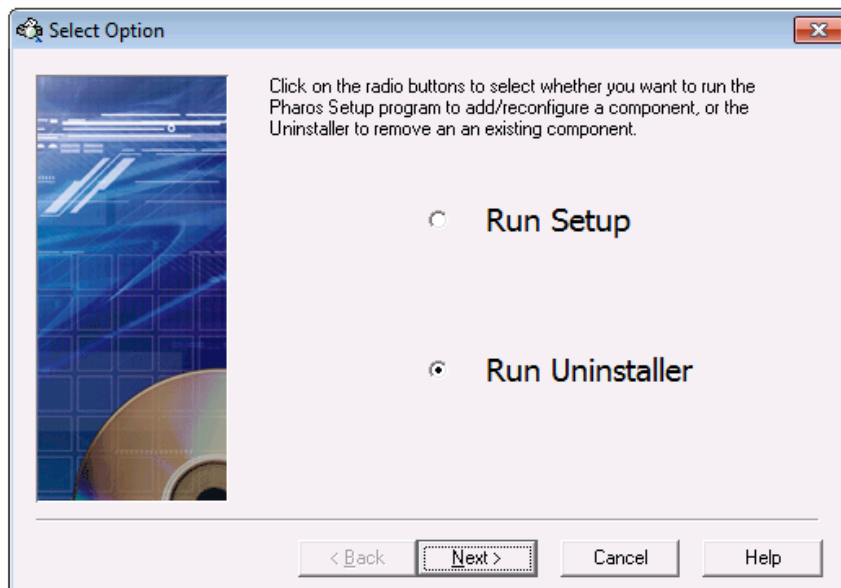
Select Option

Click on the radio buttons to select whether you want to run the Pharos Setup program to add/reconfigure a component, or the Uninstaller to remove an an existing component.

Run Setup

Run Uninstaller

< Back

Next >

Cancel

Help